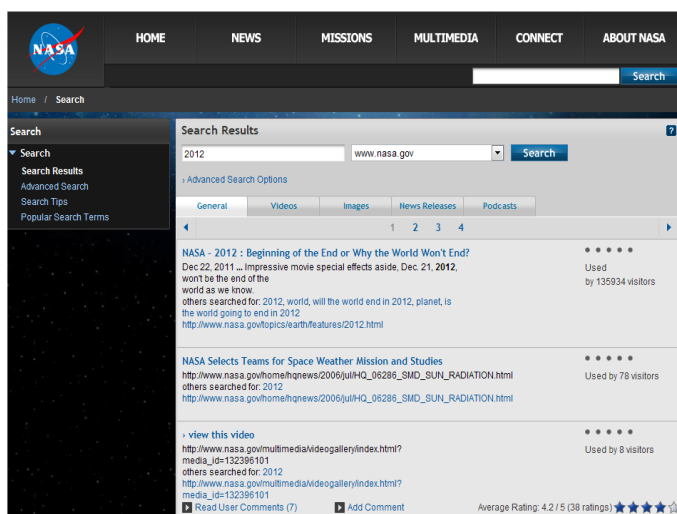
NASA

HOME NEWS MISSIONS MULTIMEDIA CONNECT ABOUT NASA

Search

Home / Search

Search

Search
Search Results
Advanced Search
Search Tips
Popular Search Terms

Search Results

?

2012

www.nasa.gov

Search

› Advanced Search Options

General | Videos | Images | News Releases | Podcasts

1 2 3 4

NASA - 2012 : Beginning of the End or Why the World Won't End?
Dec 22, 2011 ... Impressive movie special effects aside, Dec. 21, 2012, won't be the end of the world as we know.
others searched for: 2012, world, will the world end in 2012, planet, is the world going to end in 2012
http://www.nasa.gov/topics/earth/features/2012.html

Used by 135934 visitors

NASA Selects Teams for Space Weather Mission and Studies
http://www.nasa.gov/home/hqnews/2006/jul/HQ_06286_SMD_SUN_RADIATION.html
others searched for: 2012
http://www.nasa.gov/home/hqnews/2006/jul/HQ_06286_SMD_SUN_RADIATION.html

Used by 78 visitors

› view this video
http://www.nasa.gov/multimedia/videogallery/index.html?media_id=132396101
others searched for: 2012
http://www.nasa.gov/multimedia/videogallery/index.html?media_id=132396101

Used by 8 visitors

Read User Comments (7)
Add Comment
Average Rating: 4.2 / 5 (38 ratings)